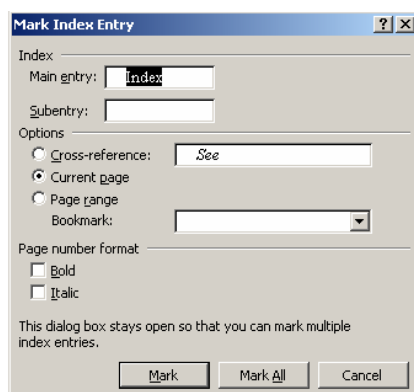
Mark Index Entry

?

Index

Main entry: Index

Subentry:

Options

Cross-reference: See

Current page

Page range

Bookmark:

Page number format

Bold

Italic

This dialog box stays open so that you can mark multiple index entries.

Mark

Mark All

Cancel